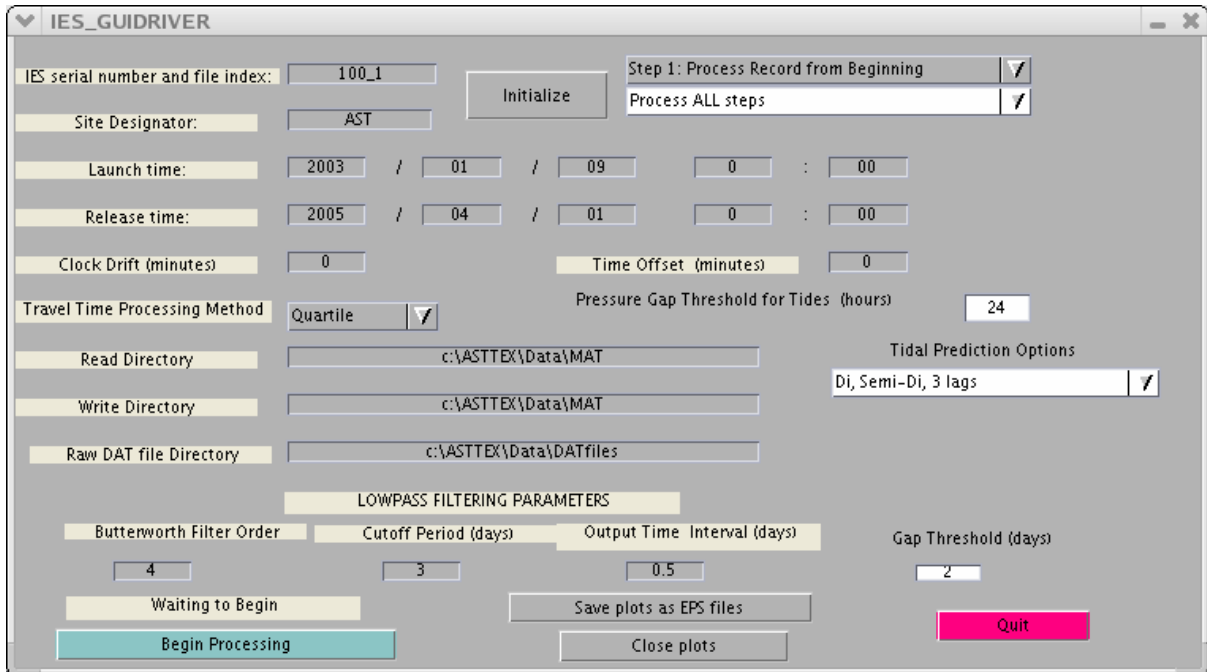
IES_GUIDRIVER

IES serial number and file index: 100_1

Initialize

Step 1: Process Record from Beginning

Process ALL steps

Site Designator: AST

Launch time: 2003 / 01 / 09 0 : 00

Release time: 2005 / 04 / 01 0 : 00

Clock Drift (minutes) 0

Time Offset (minutes) 0

Travel Time Processing Method Quartile

Pressure Gap Threshold for Tides (hours) 24

Tidal Prediction Options

Di, Semi-Di, 3 lags

Read Directory c:\ASTTEX\Data\MAT

Write Directory c:\ASTTEX\Data\MAT

Raw DAT file Directory c:\ASTTEX\Data\DATfiles

LOWPASS FILTERING PARAMETERS

Butterworth Filter Order 4

Cutoff Period (days) 3

Output Time Interval (days) 0.5

Gap Threshold (days) 2

Waiting to Begin

Save plots as EPS files

Quit

Begin Processing

Close plots